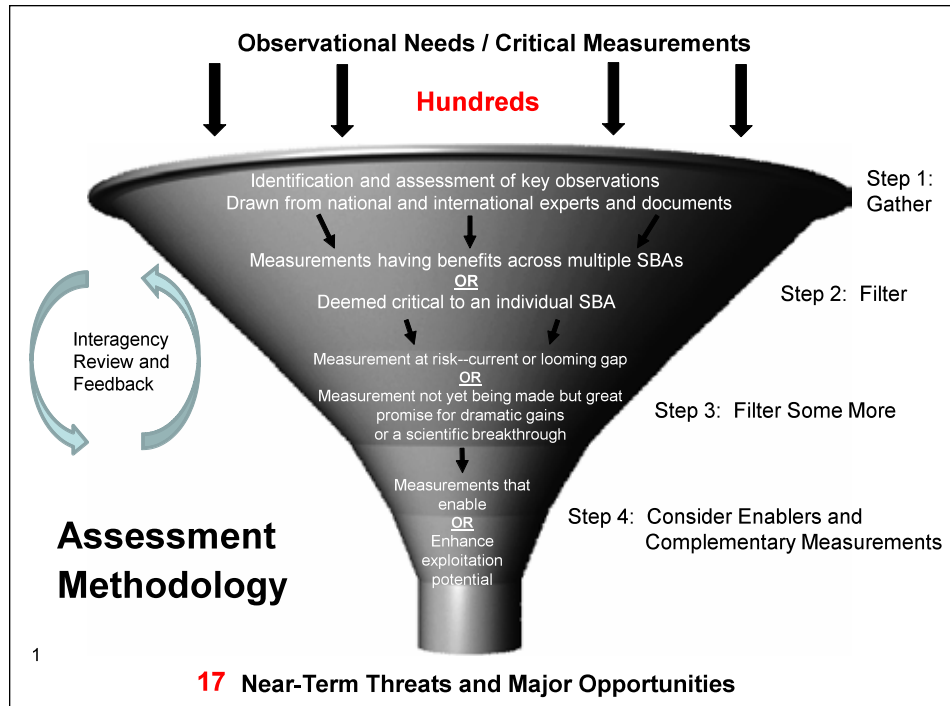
Observational Needs / Critical Measurements

Hundreds

Identification and assessment of key observations
Drawn from national and international experts and documents

Step 1: Gather

Measurements having benefits across multiple SBAs
OR
Deemed critical to an individual SBA

Step 2: Filter

Interagency Review and Feedback

Measurement at risk--current or looming gap
OR
Measurement not yet being made but great promise for dramatic gains or a scientific breakthrough

Step 3: Filter Some More

Measurements that enable
OR
Enhance exploitation potential

Step 4: Consider Enablers and Complementary Measurements

Assessment Methodology

1

17 Near-Term Threats and Major Opportunities